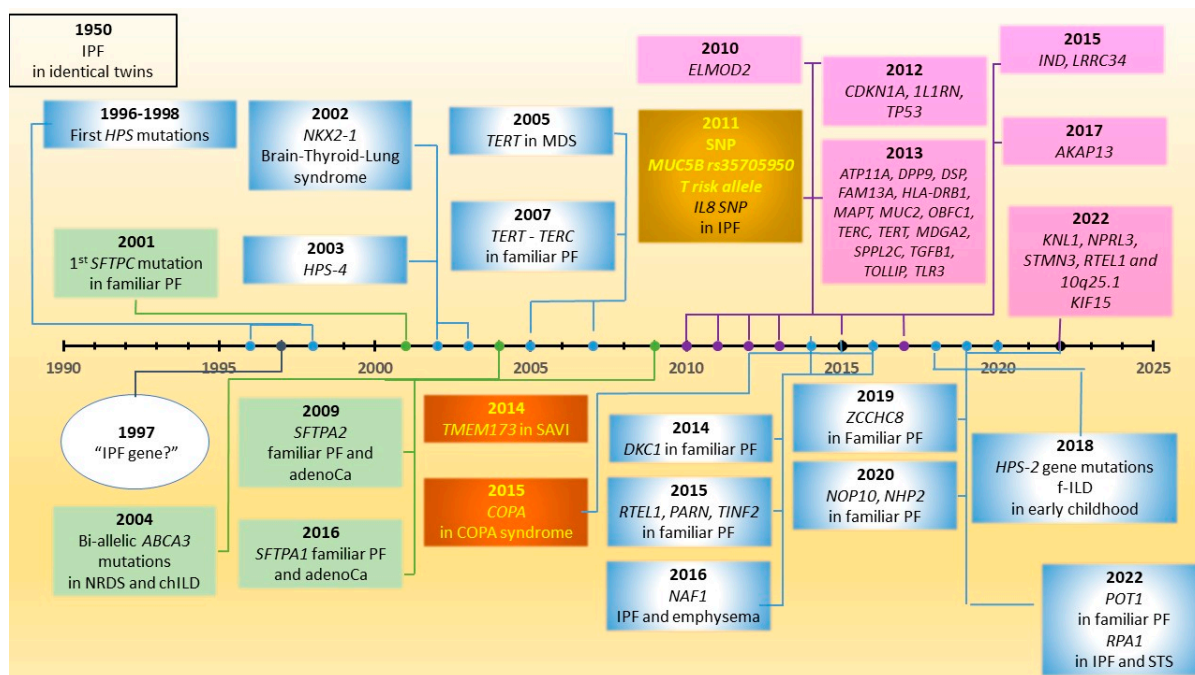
1950
IPF
in identical twins

1996-1998
First *HPS* mutations

2002
*NKX2-1*
Brain-Thyroid-Lung syndrome

2005
*TERT* in MDS

2007
*TERT - TERC*
in familiar PF

2001
1$^{st}$ *SFTPC* mutation in familiar PF

2003
*HPS-4*

2010
*ELMOD2*

2011
SNP
*MUC5B rs35705950*
*T risk allele*
*IL8* SNP
in IPF

2012
*CDKN1A, 1L1RN, TP53*

2013
*ATP11A, DPP9, DSP, FAM13A, HLA-DRB1, MAPT, MUC2, OBFC1, TERC, TERT, MDGA2, SPPL2C, TGFB1, TOLLIP, TLR3*

2015
*IND, LRRC34*

2017
*AKAP13*

2022
*KNL1, NPRL3, STMN3, RTEL1 and 10q25.1*
*KIF15*

1990 1995 2000 2005 2010 2015 2020 2025

1997
"IPF gene?"

2004
Bi-allelic *ABCA3* mutations
in NRDS and chILD

2009
*SFTPA2*
familiar PF and adenoCa

2016
*SFTPA1* familiar PF and adenoCa

2014
*TMEM173* in SAVI

2015
*COPA*
in COPA syndrome

2014
*DKC1* in familiar PF

2015
*RTEL1, PARN, TINF2*
in familiar PF

2016
*NAF1*
IPF and emphysema

2019
*ZCCHC8*
in Familiar PF

2020
*NOP10, NHP2*
in familiar PF

2018
*HPS-2* gene mutations
f-ILD
in early childhood

2022
*POT1*
in familiar PF
*RPA1*
in IPF and STS